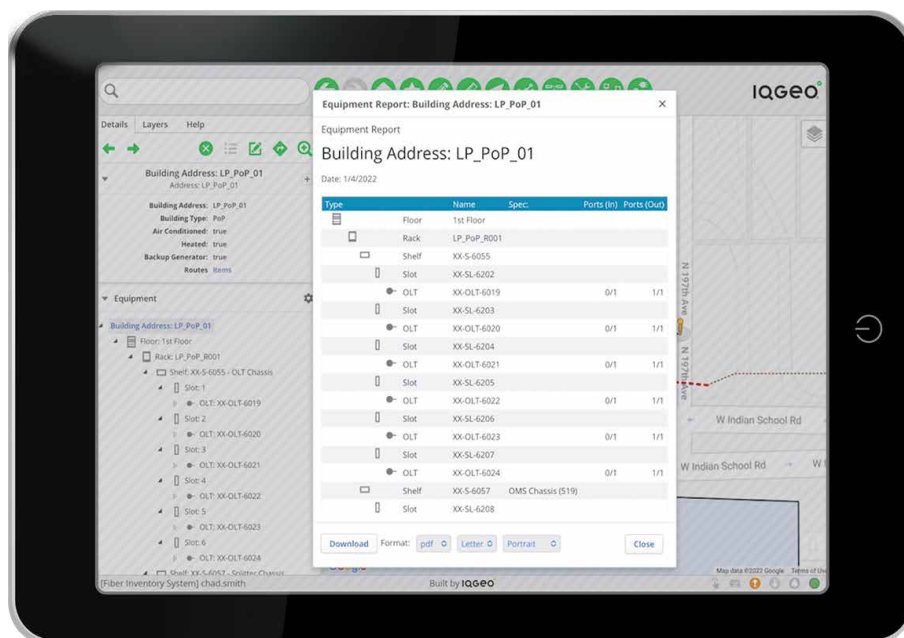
IQGEO

Details Layers Help

Building Address: LP_PoP_01
Address: LP_PoP_01

Building Address: LP_PoP_01
Building Type: PoP
Air Conditioned: true
Heated: true
Backup Generator: true
Routes Items

Equipment

Building Address: LP_PoP_01
Floor: 1st Floor
Rack: LP_PoP_R001
Shelf: XX-S-6055 - OLT Chassis
Slot: 1
OLT: XX-OLT-6019
Slot: 2
OLT: XX-OLT-6020
Slot: 3
OLT: XX-OLT-6021
Slot: 4
OLT: XX-OLT-6022
Slot: 5
OLT: XX-OLT-6023
Slot: 6
OLT: XX-OLT-6024
Shelf: XX-S-6057 - Splitter Chassis

[Fiber Inventory System] chad.smith

Equipment Report: Building Address: LP_PoP_01

Equipment Report

Building Address: LP_PoP_01

Date: 1/4/2022

| Type | | Name | Spec: | Ports (In) | Ports (Out) |
|---|---|---|---|---|---|
| | Floor | 1st Floor | | | |
| | Rack | LP_PoP_R001 | | | |
| | Shelf | XX-S-6055 | | | |
| | Slot | XX-SL-6202 | | | |
| | OLT | XX-OLT-6019 | | 0/1 | 1/1 |
| | Slot | XX-SL-6203 | | | |
| | OLT | XX-OLT-6020 | | 0/1 | 1/1 |
| | Slot | XX-SL-6204 | | | |
| | OLT | XX-OLT-6021 | | 0/1 | 1/1 |
| | Slot | XX-SL-6205 | | | |
| | OLT | XX-OLT-6022 | | 0/1 | 1/1 |
| | Slot | XX-SL-6206 | | | |
| | OLT | XX-OLT-6023 | | 0/1 | 1/1 |
| | Slot | XX-SL-6207 | | | |
| | OLT | XX-OLT-6024 | | 0/1 | 1/1 |
| | Shelf | XX-S-6057 | OMS Chassis (519) | | |
| | Slot | XX-SL-6208 | | | |

Download Format: pdf Letter Portrait Close

N 197th Ave
N 197th Ave
W Indian School Rd
W Indian School Rd
W

Built by IQGEO

Map data ©2022 Google Terms of Use